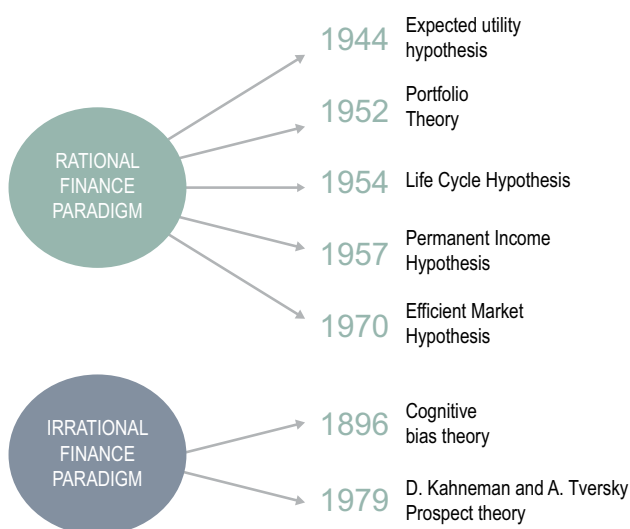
RATIONAL FINANCE PARADIGM

1944 Expected utility hypothesis

1952 Portfolio Theory

1954 Life Cycle Hypothesis

1957 Permanent Income Hypothesis

1970 Efficient Market Hypothesis

IRRATIONAL FINANCE PARADIGM

1896 Cognitive bias theory

1979 D. Kahneman and A. Tversky Prospect theory